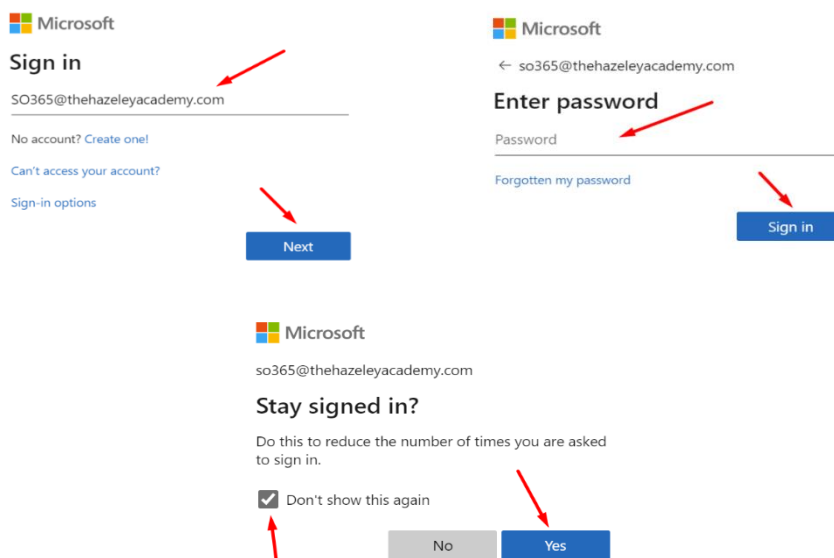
Microsoft

Sign in

SO365@thehazeleyacademy.com

No account? Create one!

Can't access your account?

Sign-in options

Next

Microsoft

← so365@thehazeleyacademy.com

Enter password

Password

Forgotten my password

Sign in

Microsoft

so365@thehazeleyacademy.com

Stay signed in?

Do this to reduce the number of times you are asked to sign in.

Don't show this again

No

Yes